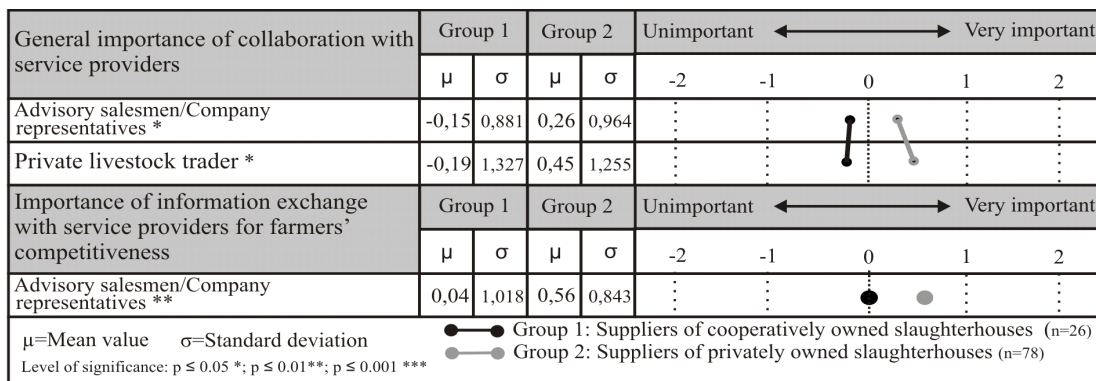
| General importance of collaboration with service providers | Group 1 | | Group 2 | | Unimportant ⟷ Very important | | | | |
|---|---|---|---|---|---|---|---|---|---|
| | μ | σ | μ | σ | -2 | -1 | 0 | 1 | 2 |
| Advisory salesmen/Company representatives * | -0,15 | 0,881 | 0,26 | 0,964 | | | | | |
| Private livestock trader * | -0,19 | 1,327 | 0,45 | 1,255 | | | | | |

| Importance of information exchange with service providers for farmers' competitiveness | Group 1 | | Group 2 | | Unimportant ⟷ Very important | | | | |
|---|---|---|---|---|---|---|---|---|---|
| | μ | σ | μ | σ | -2 | -1 | 0 | 1 | 2 |
| Advisory salesmen/Company representatives ** | 0,04 | 1,018 | 0,56 | 0,843 | | | | | |

μ=Mean value σ=Standard deviation
Level of significance: p ≤ 0.05 *; p ≤ 0.01**; p ≤ 0.001 ***

Group 1: Suppliers of cooperatively owned slaughterhouses (n=26)
Group 2: Suppliers of privately owned slaughterhouses (n=78)